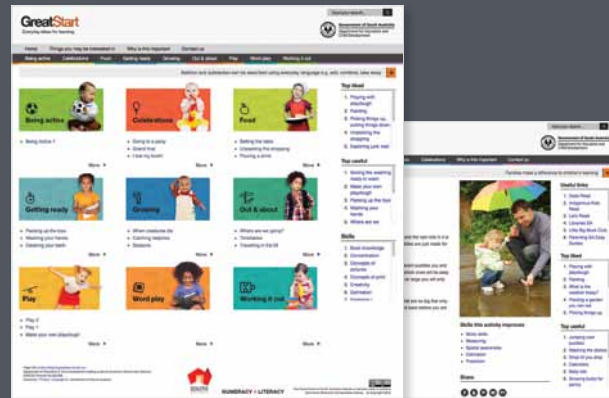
GreatStart
Everyday ideas for learning

Government of South Australia
Department for Education and Child Development

Home | Things you may be interested in | Why is this important | Contact us

Being active | Celebrations | Food | Getting ready | Growing | Out & about | Play | Word play | Working it out

Being active

Being Active 1

More

Celebrations

Going to a party
Grand that
I lost my tooth!

More

Food

Setting the table
Unpacking the shopping
Pouring a drink

More

Getting ready

Packing up the toys
Washing your hands
Cleaning your teeth

More

Growing

When creatures die
Catching tadpoles
Seasons

More

Out & about

Where are we going?
Timetables
Travelling in the lift

More

Play

Play 2
Play 1
Make your own playdough!

More

Word play

More

Working it out

More

Top rated

Playing with playdough
Painting
Picking things up, putting things down
Unpacking the shopping
Selecting junk mail

Top useful

Skills

NUMERACY + LITERACY

Celebrations | Why is this important | Contact us

Useful links

Top liked

Top useful

Skills this activity improves

Share